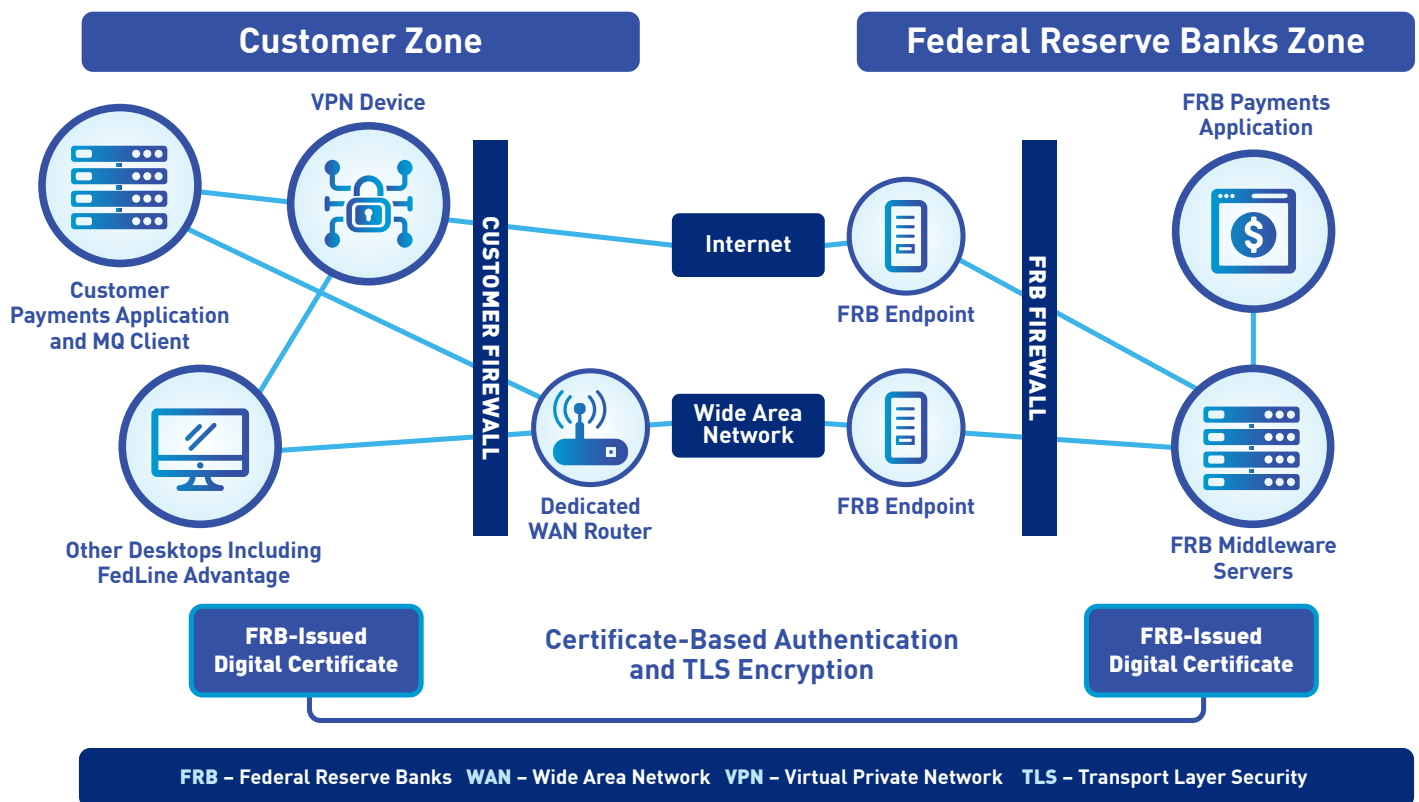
Customer Zone

Federal Reserve Banks Zone

VPN Device

FRB Payments Application

Customer Payments Application and MQ Client

CUSTOMER FIREWALL

Internet

FRB Endpoint

FRB FIREWALL

Other Desktops Including FedLine Advantage

Dedicated WAN Router

Wide Area Network

FRB Endpoint

FRB Middleware Servers

FRB-Issued Digital Certificate

Certificate-Based Authentication and TLS Encryption

FRB-Issued Digital Certificate

FRB – Federal Reserve Banks WAN – Wide Area Network VPN – Virtual Private Network TLS – Transport Layer Security